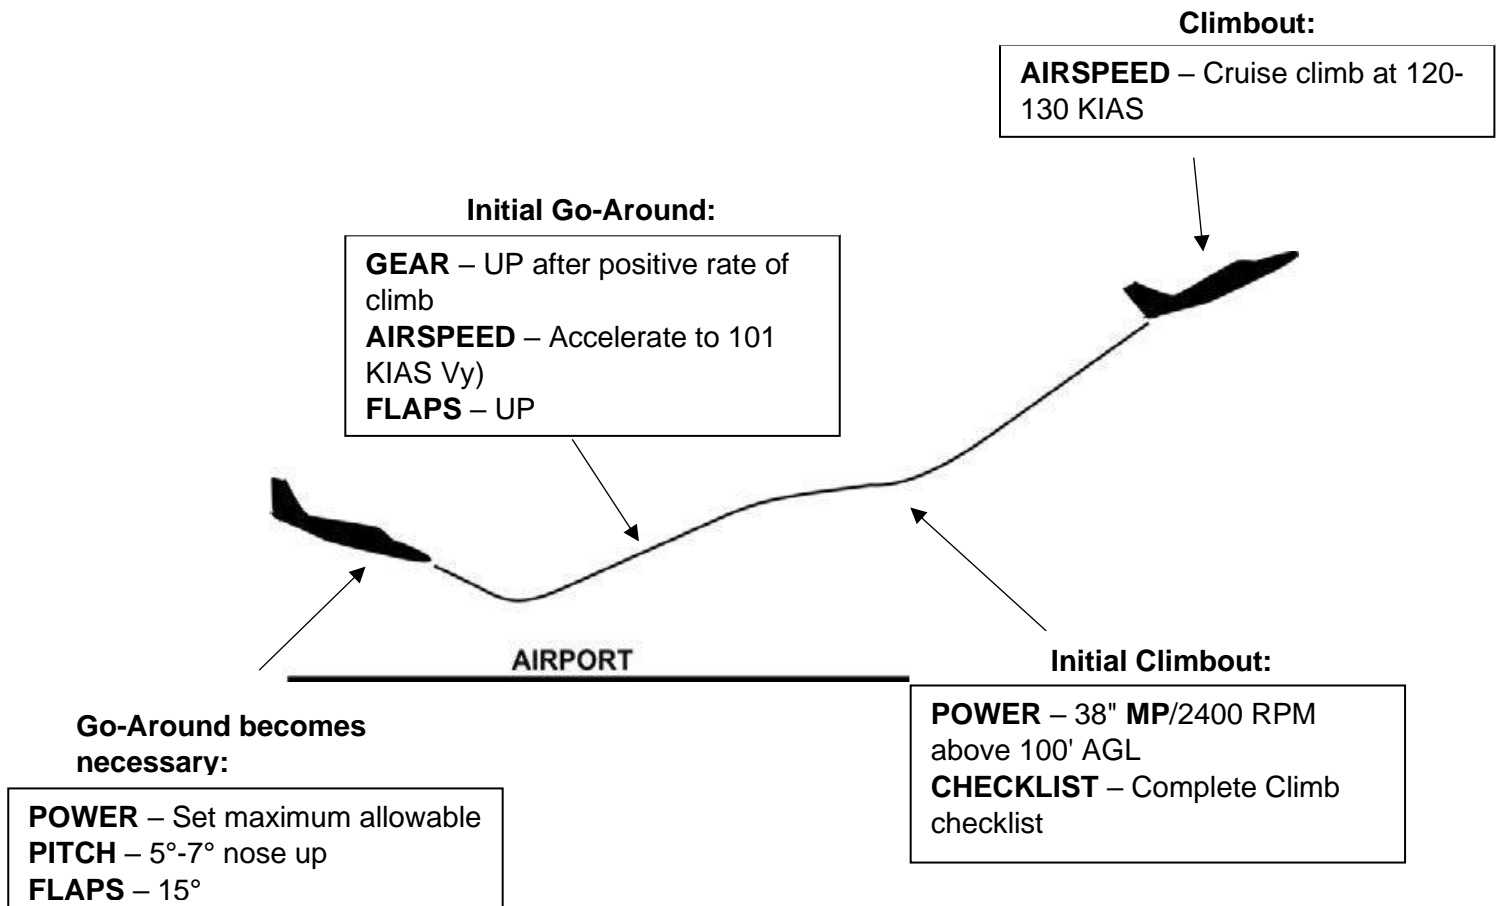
Climbout:

AIRSPEED – Cruise climb at 120-130 KIAS

Initial Go-Around:

GEAR – UP after positive rate of climb
AIRSPEED – Accelerate to 101 KIAS Vy)
FLAPS – UP

AIRPORT

Initial Climbout:

POWER – 38" MP/2400 RPM above 100' AGL
CHECKLIST – Complete Climb checklist

Go-Around becomes necessary:

POWER – Set maximum allowable
PITCH – 5°-7° nose up
FLAPS – 15°